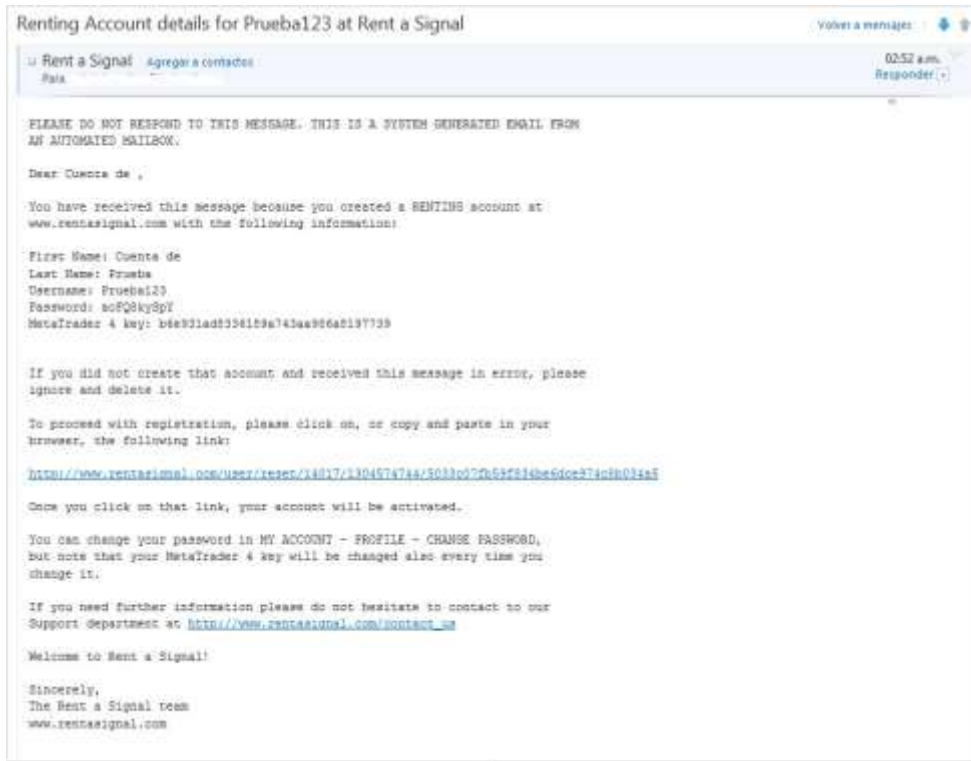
Renting Account details for Prueba123 at Rent a Signal

Volver a mensajes

Rent a Signal Agregar a contactos
Para

02:52 a.m.
Responder

PLEASE DO NOT RESPOND TO THIS MESSAGE. THIS IS A SYSTEM GENERATED EMAIL FROM AN AUTOMATED MAILBOX.

Dear Cuenta de ,

You have received this message because you created a RENTING account at www.rentasignal.com with the following information:

First Name: Cuenta de
Last Name: Prueba
Username: Prueba123
Password: aoFQ8kySpY
MetaTrader 4 key: b6e931ad8336159a743aa906a8197739

If you did not create that account and received this message in error, please ignore and delete it.

To proceed with registration, please click on, or copy and paste in your browser, the following link:

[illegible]

Once you click on that link, your account will be activated.

You can change your password in MY ACCOUNT - PROFILE - CHANGE PASSWORD, but note that your MetaTrader 4 key will be changed also every time you change it.

If you need further information please do not hesitate to contact to our Support department at http://www.rentasignal.com/contact_us

Welcome to Rent a Signal!

Sincerely,
The Rent a Signal team
www.rentasignal.com